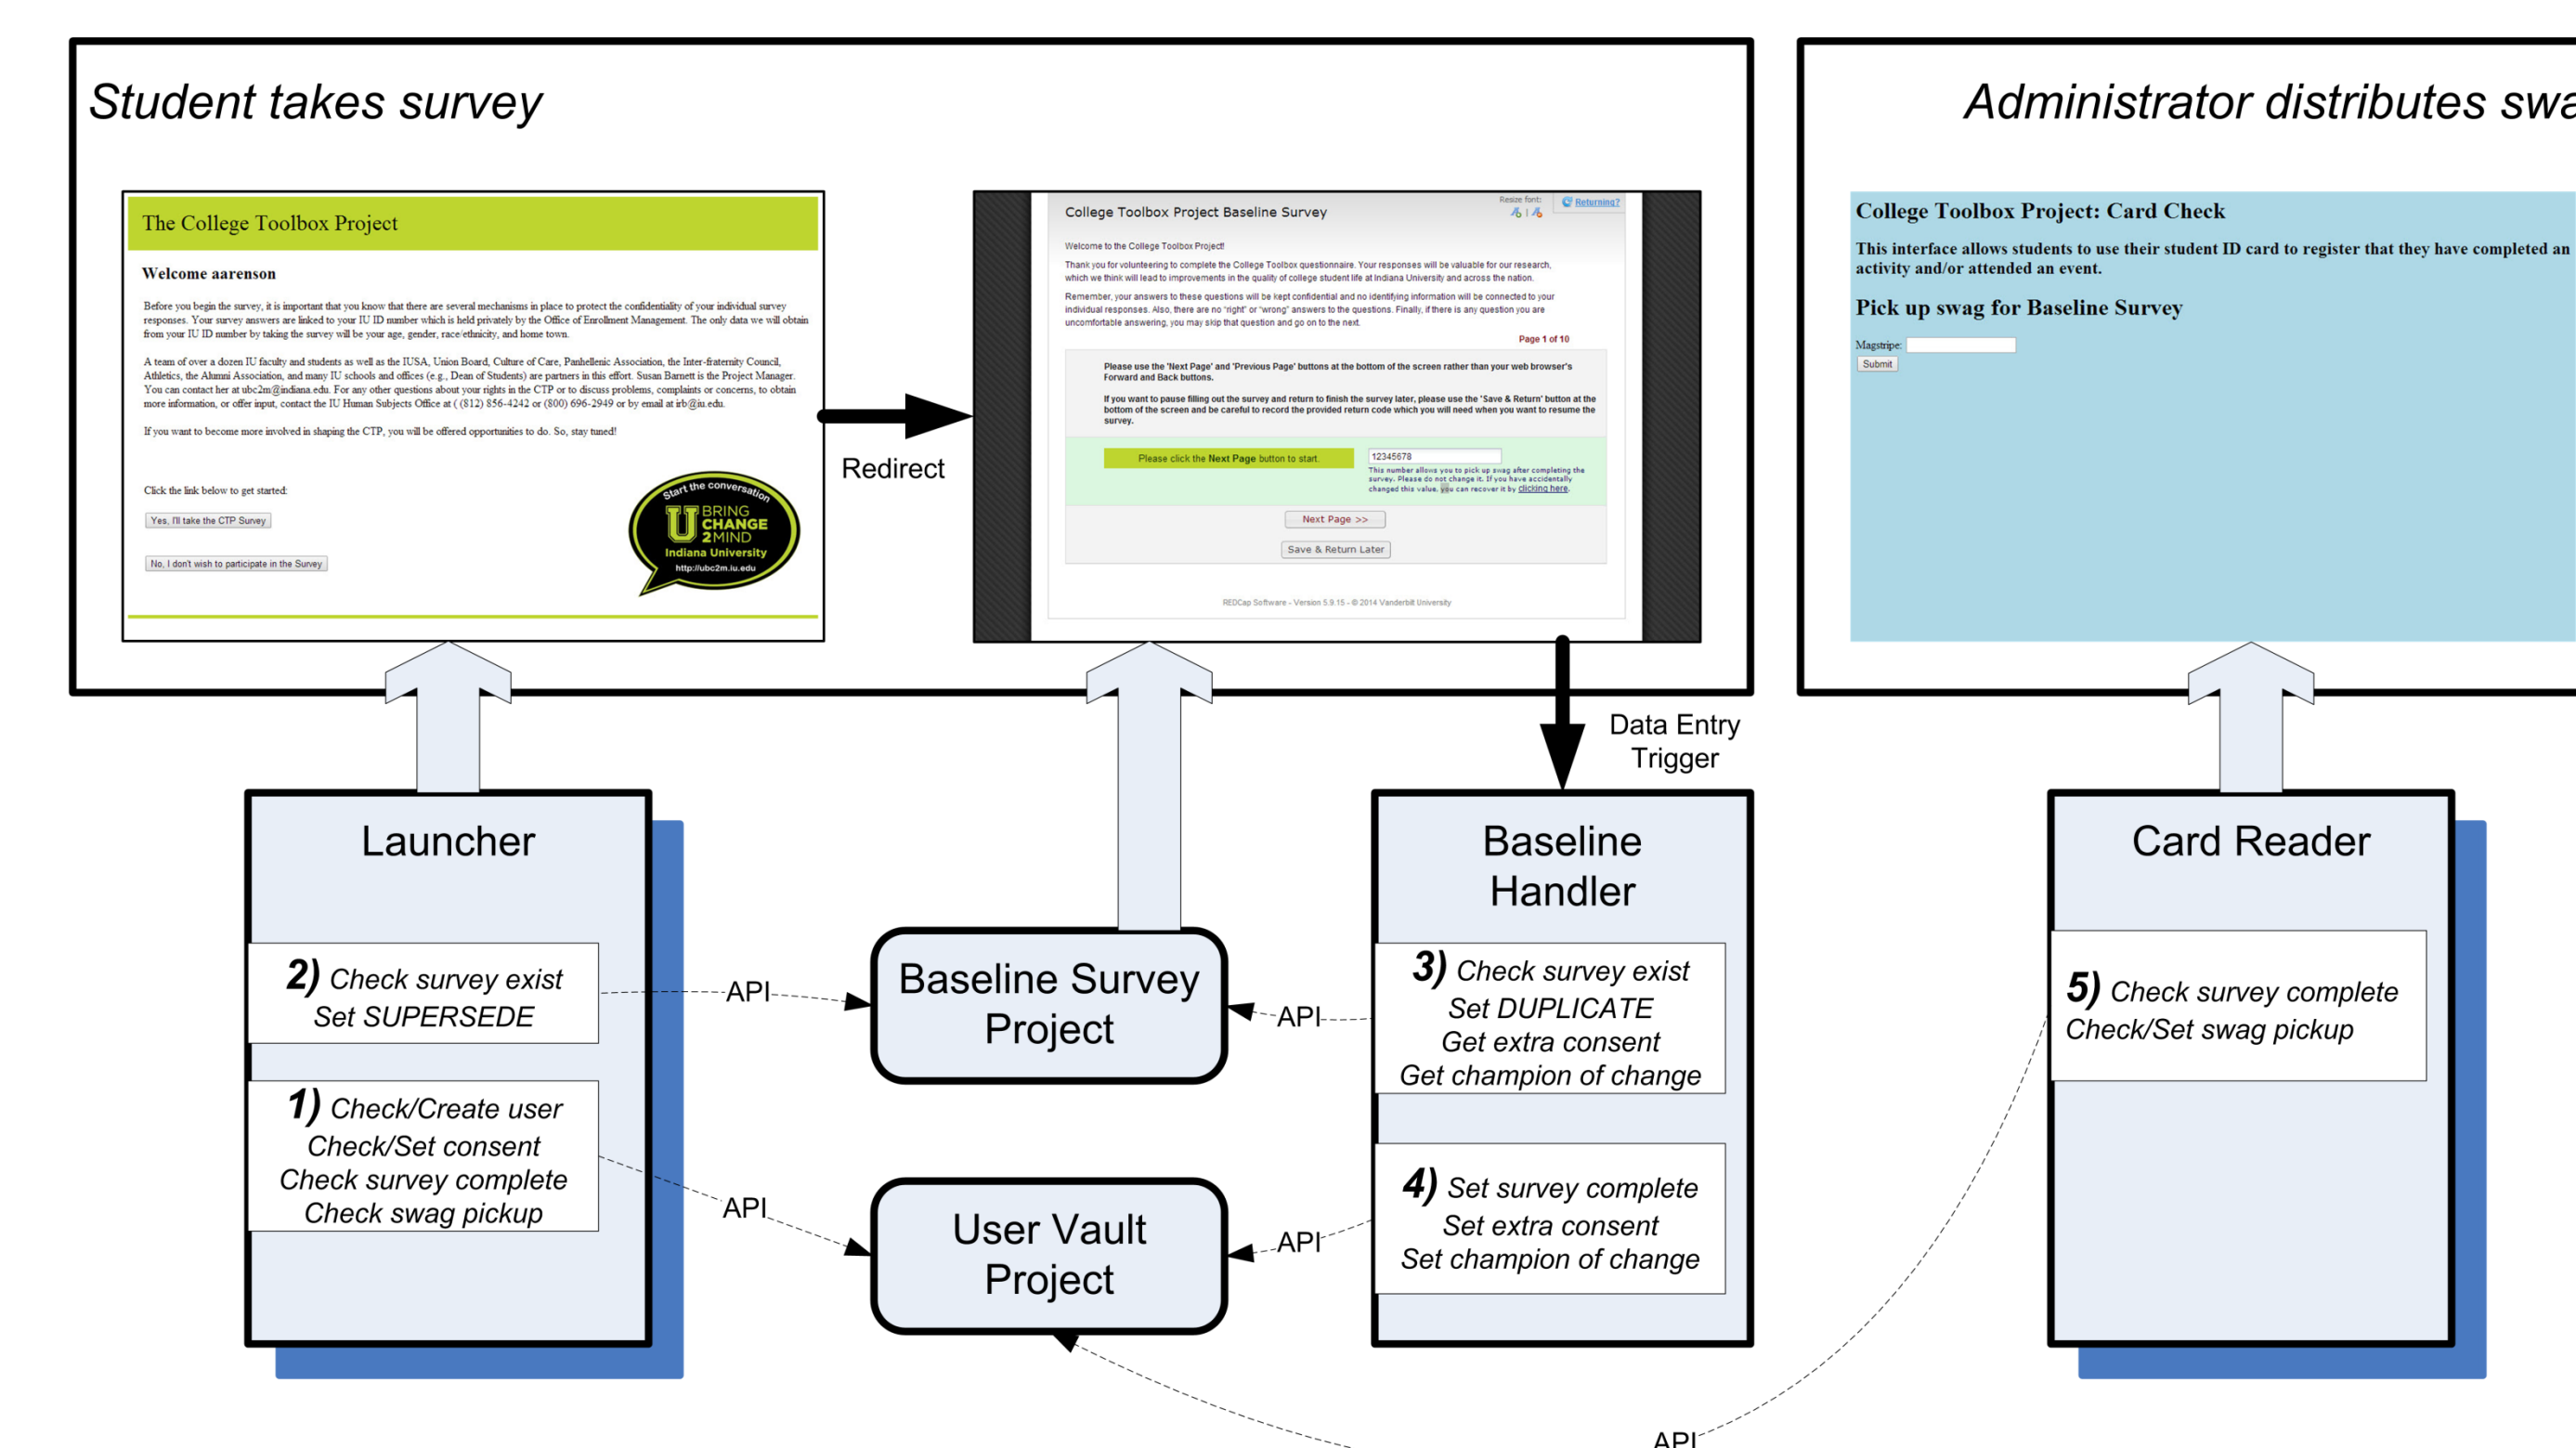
Student takes survey

The College Toolbox Project

Welcome aarenson

Before you begin the survey, it is important that you know that there are several mechanisms in place to protect the confidentiality of your individual survey responses. Your survey answers are linked to your IU ID number which is held privately by the Office of Enrollment Management. The only data we will obtain from your IU ID number by taking the survey will be your age, gender, race/ethnicity, and home town.

A team of over a dozen IU faculty and students as well as the IUSA, Union Board, Culture of Care, Panhellenic Association, the Inter-fraternity Council, Athletics, the Alumni Association, and many IU schools and offices (e.g., Dean of Students) are partners in this effort. Susan Barnett is the Project Manager. You can contact her at ubc2m@indiana.edu. For any other questions about your rights in the CTP or to discuss problems, complaints or concerns, to obtain more information, or offer input, contact the IU Human Subjects Office at ( (812) 856-4242 or (800) 696-2949 or by email at irb@iu.edu.

If you want to become more involved in shaping the CTP, you will be offered opportunities to do. So, stay tuned!

Click the link below to get started:

Yes, I'll take the CTP Survey

No, I don't wish to participate in the Survey

Start the conversation
U BRING CHANGE 2MIND
Indiana University
http://ubc2m.iu.edu

Redirect

College Toolbox Project Baseline Survey

Resize font:
Returning?

Welcome to the College Toolbox Project!

Thank you for volunteering to complete the College Toolbox questionnaire. Your responses will be valuable for our research, which we think will lead to improvements in the quality of college student life at Indiana University and across the nation.

Remember, your answers to these questions will be kept confidential and no identifying information will be connected to your individual responses. Also, there are no "right" or "wrong" answers to the questions. Finally, if there is any question you are uncomfortable answering, you may skip that question and go on to the next.

Page 1 of 10

Please use the 'Next Page' and 'Previous Page' buttons at the bottom of the screen rather than your web browser's Forward and Back buttons.

If you want to pause filling out the survey and return to finish the survey later, please use the 'Save & Return' button at the bottom of the screen and be careful to record the provided return code which you will need when you want to resume the survey.

Please click the Next Page button to start.

12345678

This number allows you to pick up swag after completing the survey. Please do not change it. If you have accidentally changed this value, you can recover it by clicking here.

Next Page >>

Save & Return Later

REDCap Software - Version 5.9.15 - © 2014 Vanderbilt University

Administrator distributes swa

College Toolbox Project: Card Check

This interface allows students to use their student ID card to register that they have completed an activity and/or attended an event.

Pick up swag for Baseline Survey

Magstripe:

Submit

Data Entry Trigger

Launcher

2) Check survey exist
Set SUPERSEDE

1) Check/Create user
Check/Set consent
Check survey complete
Check swag pickup

API

API

Baseline Survey Project

User Vault Project

API

API

Baseline Handler

3) Check survey exist
Set DUPLICATE
Get extra consent
Get champion of change

4) Set survey complete
Set extra consent
Set champion of change

Card Reader

5) Check survey complete
Check/Set swag pickup

API